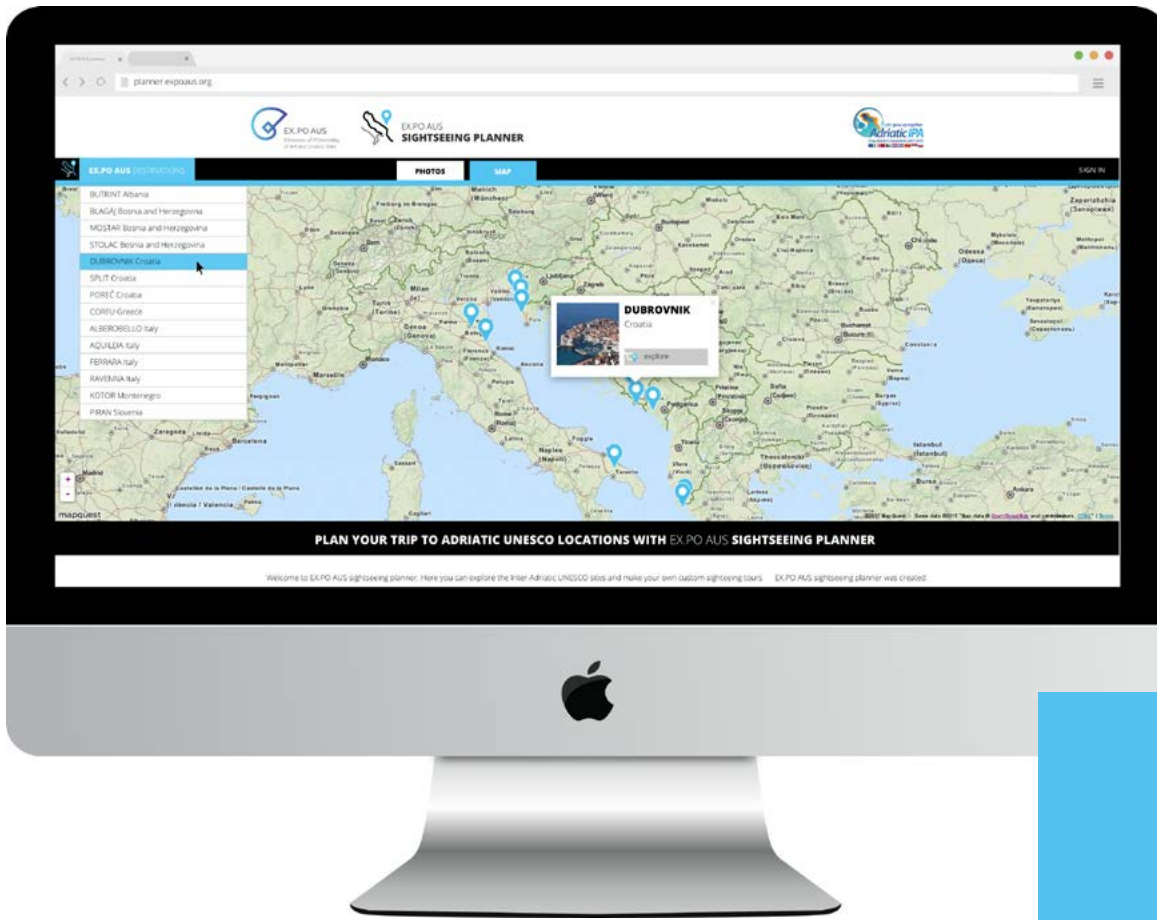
planner.expoaus.org

EX.PO AUS

EX.PO AUS
SIGHTSEEING PLANNER

Adriatic IPA

EX.PO AUS DESTINATIONS

PHOTOS

MAP

SIGN IN

BUTRINT Albania
BLAGAJ Bosnia and Herzegovina
MOSTAR Bosnia and Herzegovina
STOLAC Bosnia and Herzegovina
DUBROVNIK Croatia
SPLIT Croatia
POREČ Croatia
CORFU Greece
ALBEROBELLO Italy
AQUILEIA Italy
FERRARA Italy
RAVENNA Italy
KOTOR Montenegro
PIRAN Slovenia

DUBROVNIK
Croatia
explore

mapquest

PLAN YOUR TRIP TO ADRIATIC UNESCO LOCATIONS WITH EX.PO AUS SIGHTSEEING PLANNER

Welcome to EX.PO AUS sightseeing planner. Here you can explore the Inter-Adriatic UNESCO sites and make your own custom sightseeing tours. EX.PO AUS sightseeing planner was created